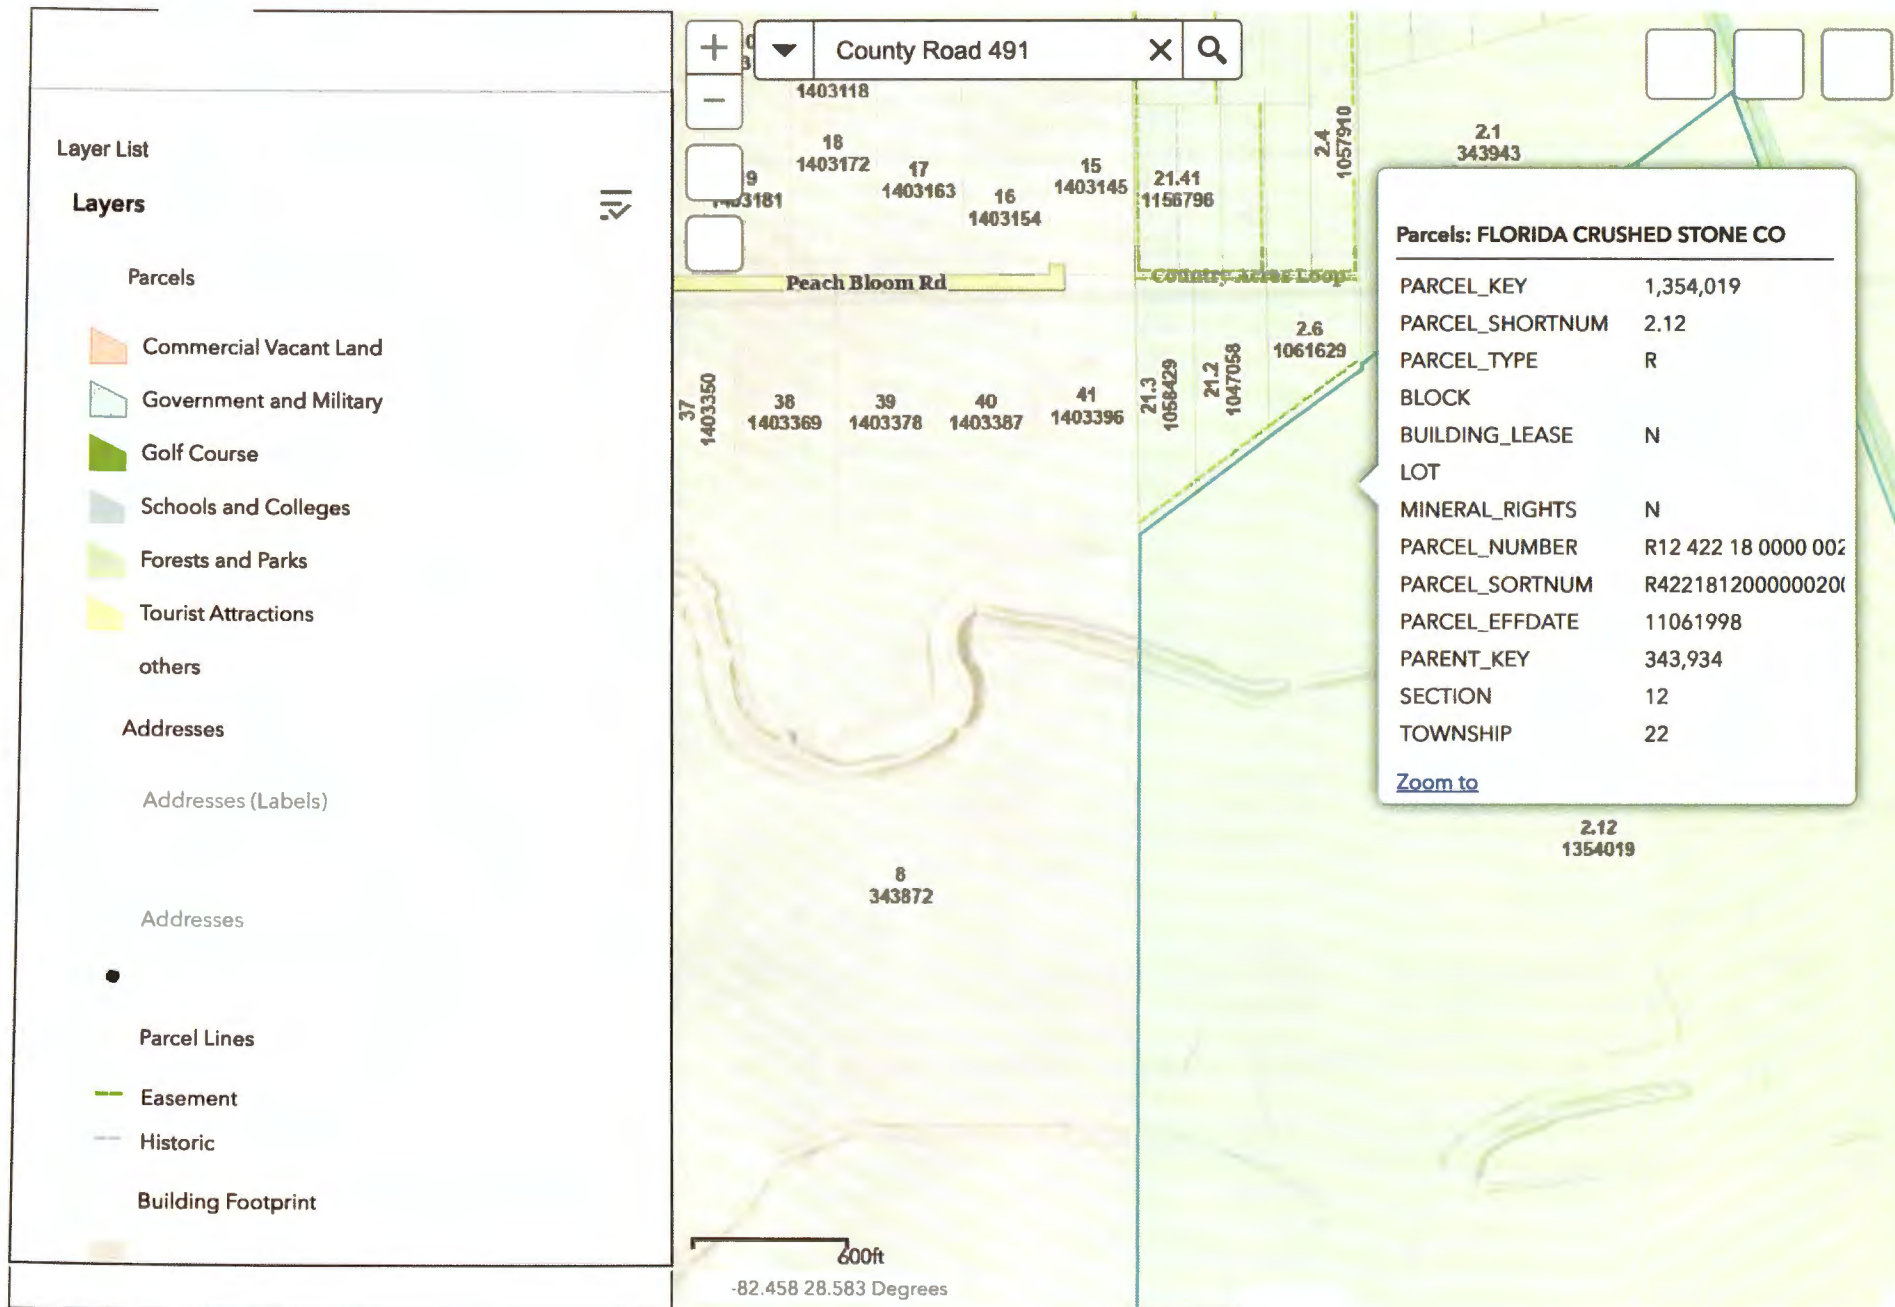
Layer List

Layers

Parcels

Commercial Vacant Land

Government and Military

Golf Course

Schools and Colleges

Forests and Parks

Tourist Attractions

others

Addresses

Addresses (Labels)

Addresses

Parcel Lines

Easement

Historic

Building Footprint

County Road 491

1403118

18
1403172

17
1403163

16
1403154

15
1403145

21.41
1156796

2.4
1057910

2.1
343943

9
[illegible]3181

Peach Bloom Rd

Country Acres Loop

2.6
1061629

37
1403350

38
1403369

39
1403378

40
1403387

41
1403396

21.3
1058429

21.2
1047058

8
343872

2.12
1354019

Parcels: FLORIDA CRUSHED STONE CO

| | |
|---|---|
| PARCEL_KEY | 1,354,019 |
| PARCEL_SHORTNUM | 2.12 |
| PARCEL_TYPE | R |
| BLOCK | |
| BUILDING_LEASE | N |
| LOT | |
| MINERAL_RIGHTS | N |
| PARCEL_NUMBER | R12 422 18 0000 002 |
| PARCEL_SORTNUM | R42218120000002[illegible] |
| PARCEL_EFFDATE | 11061998 |
| PARENT_KEY | 343,934 |
| SECTION | 12 |
| TOWNSHIP | 22 |

Zoom to

600ft

-82.458 28.583 Degrees